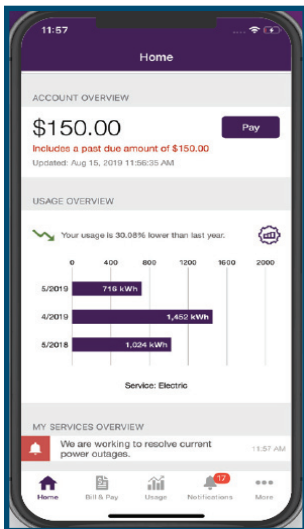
11:57

Home

ACCOUNT OVERVIEW

$150.00

Pay

Includes a past due amount of $150.00

Updated: Aug 15, 2019 11:56:35 AM

USAGE OVERVIEW

Your usage is 30.08% lower than last year.

| | 0 | 400 | 800 | 1200 | 1600 | 2000 |
|---|---|---|---|---|---|---|
| 5/2019 | 716 kWh | | | | | |
| 4/2019 | 1,452 kWh | | | | | |
| 5/2018 | 1,024 kWh | | | | | |

Service: Electric

MY SERVICES OVERVIEW

We are working to resolve current power outages.

11:57 AM

Home

Bill & Pay

Usage

17

Notifications

More